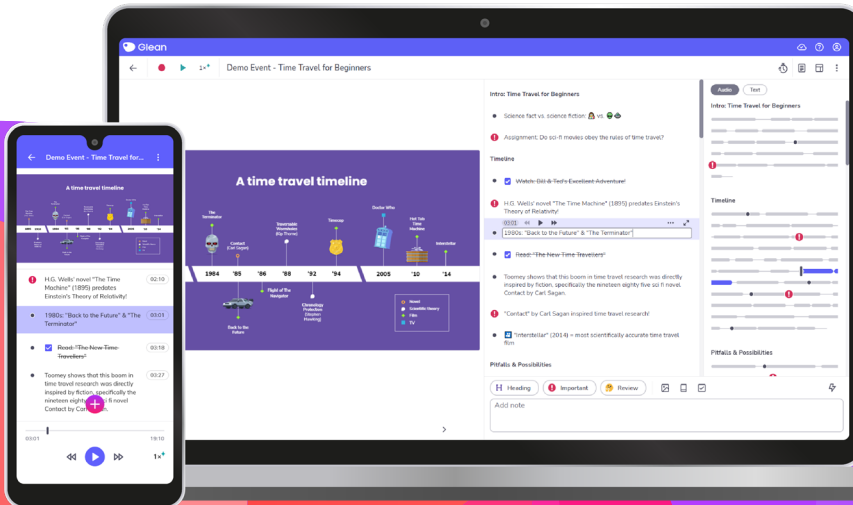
Glean

1x

Demo Event - Time Travel for Beginners

A time travel timeline

The Terminator

Contact (Carl Sagan)

Traversable Wormholes (Kip Thorne)

Timecop

Doctor Who

Hot Tub Time Machine

Interstellar

1984 '85 '86 '88 '92 '94 2005 '10 '14

Back to the Future

Flight of the Navigator

Chronology Protection (Stephen Hawking)

Novel
Scientific theory
Film
TV

Intro: Time Travel for Beginners

Science fact vs. science fiction: vs.

Assignment: Do sci-fi movies obey the rules of time travel?

Timeline

Watch: Bill & Ted's Excellent Adventure!

H.G. Wells' novel "The Time Machine" (1895) predates Einstein's Theory of Relativity!

1980s: "Back to the Future" & "The Terminator"

Read: "The New Time Travelers"

Toomey shows that this boom in time travel research was directly inspired by fiction, specifically the nineteen eighty five sci fi novel. Contact by Carl Sagan.

"Contact" by Carl Sagan inspired time travel research!

"Interstellar" (2014) = most scientifically accurate time travel film

Pitfalls & Possibilities

Heading
Important
Review

Add note

Audio
Text

Intro: Time Travel for Beginners

Timeline

Pitfalls & Possibilities

Demo Event - Time Travel for...

A time travel timeline

H.G. Wells' novel "The Time Machine" (1895) predates Einstein's Theory of Relativity!
02:10

1980s: "Back to the Future" & "The Terminator"
03:01

Read: "The New Time Travelers"
03:18

Toomey shows that this boom in time travel research was directly inspired by fiction, specifically the nineteen eighty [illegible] sci fi novel Contact by Ca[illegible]
03:27

03:01
19:10

1x